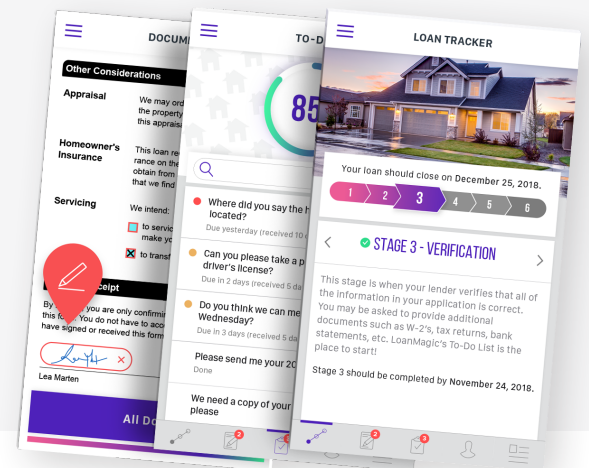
DOCUM

Other Considerations

Appraisal

We may ord the property this apprais

Homeowner's Insurance

This loan re rance on the obtain from that we find

Servicing

We intend:

to servic make yo

to transf

eceipt

By you are only confirmi form. You do not have to acc have signed or received this for

Lea Marten

All Do

TO-D

85

Where did you say the h located?

Due yesterday (received 10 d

Can you please take a p driver's license?

Due in 2 days (received 5 da

Do you think we can me Wednesday?

Due in 3 days (received 5 da

Please send me your 20

Done

We need a copy of you please

2

LOAN TRACKER

Your loan should close on December 25, 2018.

1 2 3 4 5 6

STAGE 3 - VERIFICATION

This stage is when your lender verifies that all of the information in your application is correct. You may be asked to provide additional documents such as W-2's, tax returns, bank statements, etc. LoanMagic's To-Do List is the place to start!

Stage 3 should be completed by November 24, 2018.

2

3